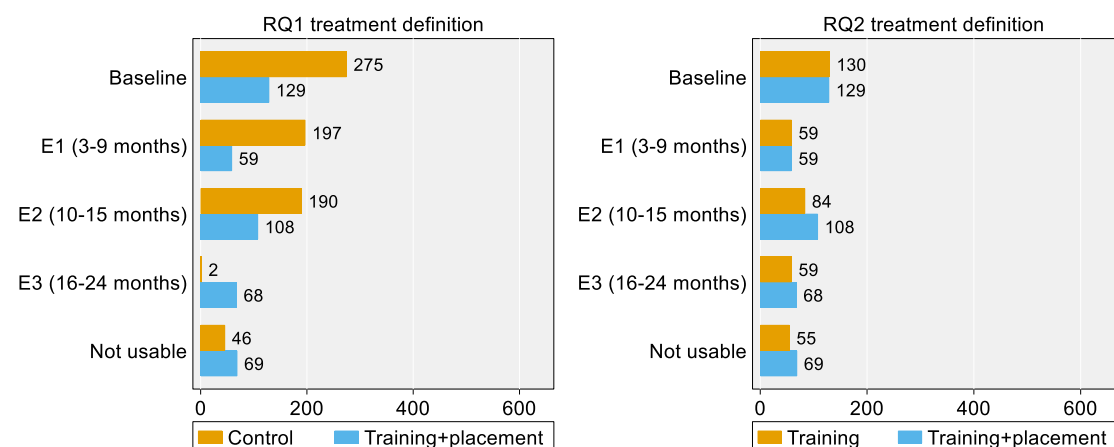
RQ1 treatment definition

Baseline 275 129
E1 (3-9 months) 197 59
E2 (10-15 months) 190 108
E3 (16-24 months) 2 68
Not usable 46 69

0 200 400 600

Control Training+placement

RQ2 treatment definition

Baseline 130 129
E1 (3-9 months) 59 59
E2 (10-15 months) 84 108
E3 (16-24 months) 59 68
Not usable 55 69

0 200 400 600

Training Training+placement